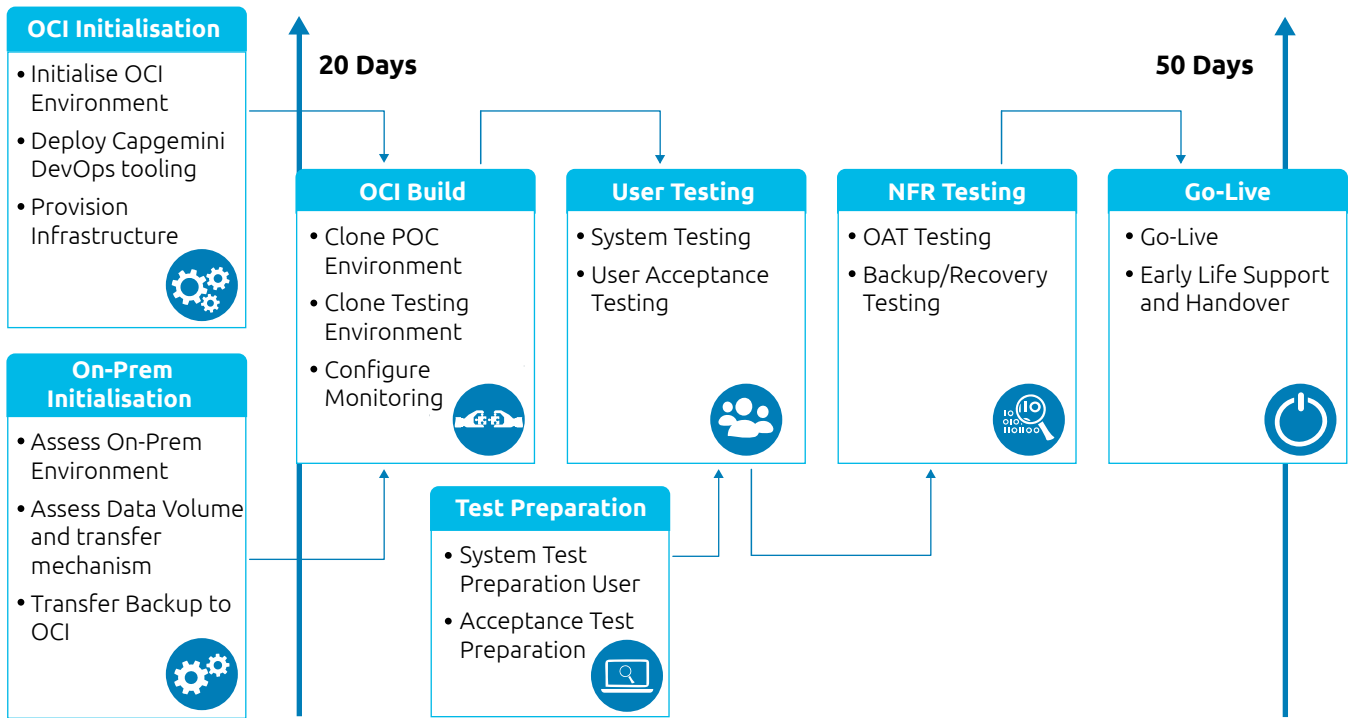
OCI Initialisation

• Initialise OCI Environment
• Deploy Capgemini DevOps tooling
• Provision Infrastructure

On-Prem Initialisation

• Assess On-Prem Environment
• Assess Data Volume and transfer mechanism
• Transfer Backup to OCI

20 Days

OCI Build

• Clone POC Environment
• Clone Testing Environment
• Configure Monitoring

Test Preparation

• System Test Preparation User
• Acceptance Test Preparation

User Testing

• System Testing
• User Acceptance Testing

NFR Testing

• OAT Testing
• Backup/Recovery Testing

50 Days

Go-Live

• Go-Live
• Early Life Support and Handover